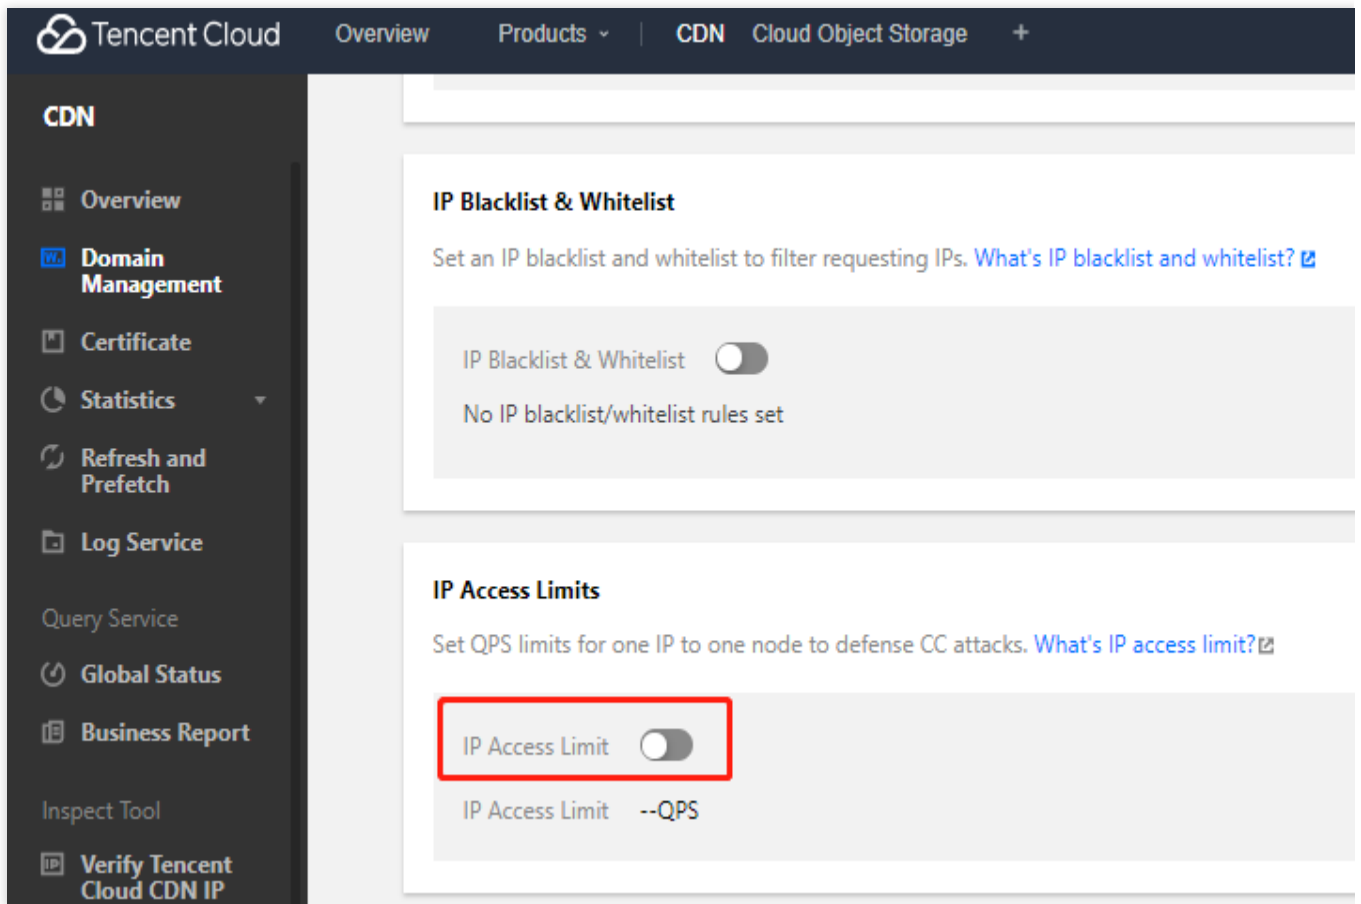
Tencent Cloud Overview Products CDN Cloud Object Storage +

CDN

Overview

Domain Management

Certificate

Statistics

Refresh and Prefetch

Log Service

Query Service

Global Status

Business Report

Inspect Tool

Verify Tencent Cloud CDN IP

IP Blacklist & Whitelist

Set an IP blacklist and whitelist to filter requesting IPs. What's IP blacklist and whitelist?

IP Blacklist & Whitelist

No IP blacklist/whitelist rules set

IP Access Limits

Set QPS limits for one IP to one node to defense CC attacks. What's IP access limit?

IP Access Limit

IP Access Limit --QPS